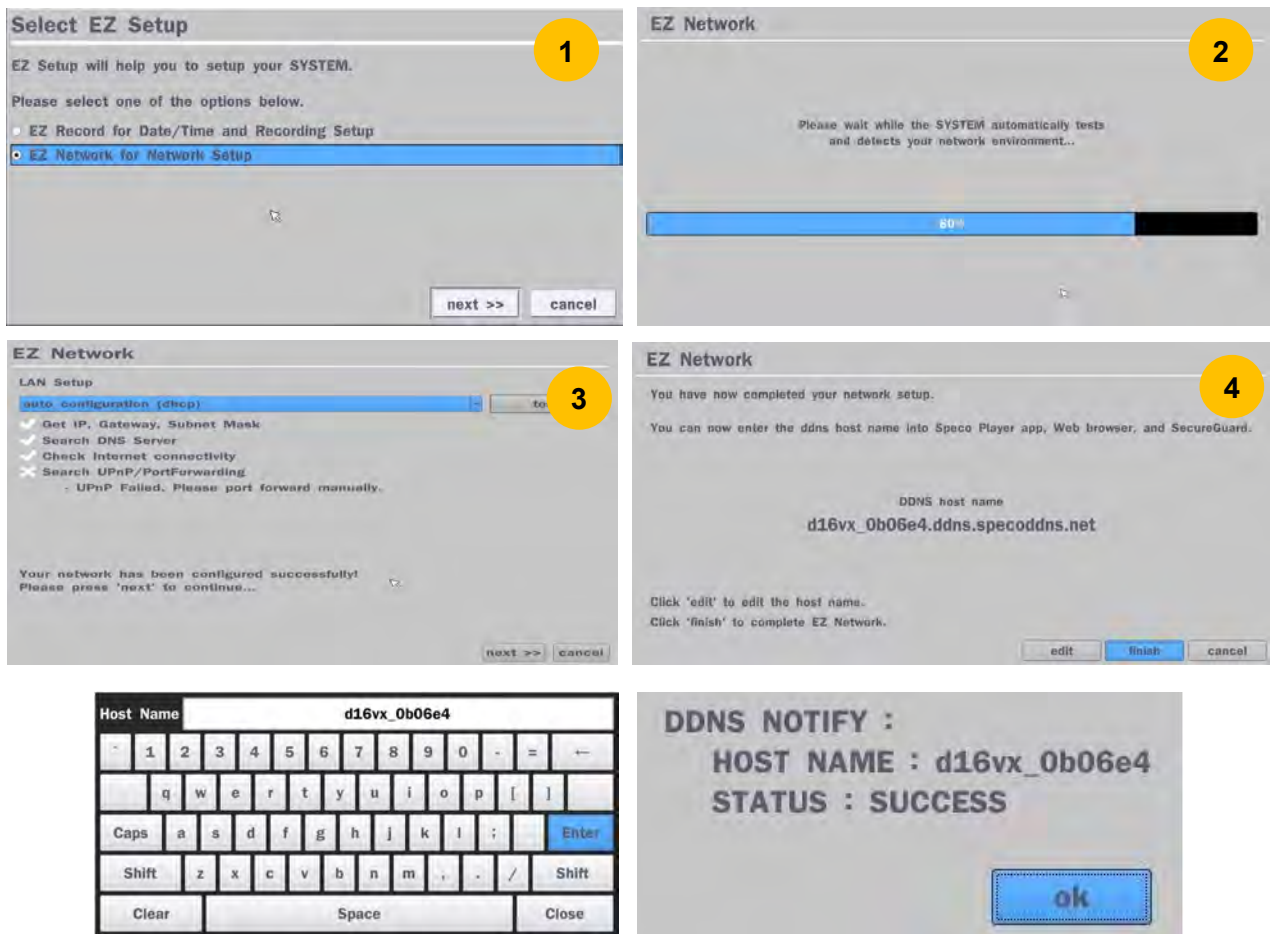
Select EZ Setup

1

EZ Setup will help you to setup your SYSTEM.

Please select one of the options below.

EZ Record for Date/Time and Recording Setup

EZ Network for Network Setup

next >> cancel

EZ Network

2

Please wait while the SYSTEM automatically tests and detects your network environment...

60%

EZ Network

LAN Setup

auto configuration (dhcp) to

3

Get IP, Gateway, Subnet Mask
Search DNS Server
Check Internet connectivity
Search UPnP/PortForwarding
- UPnP Failed. Please port forward manually.

Your network has been configured successfully!
Please press 'next' to continue...

next >> cancel

EZ Network

4

You have now completed your network setup.

You can now enter the ddns host name into Speco Player app, Web browser, and SecureGuard.

DDNS host name
d16vx_0b06e4.ddns.specoddns.net

Click 'edit' to edit the host name.
Click 'finish' to complete EZ Network.

edit finish cancel

| Host Name | d16vx_0b06e4 | | | | | | | | | | | | |
|---|---|---|---|---|---|---|---|---|---|---|---|---|---|
| ` | 1 | 2 | 3 | 4 | 5 | 6 | 7 | 8 | 9 | 0 | - | = | ← |
| | q | w | e | r | t | y | u | i | o | p | [ | ] | |
| Caps | a | s | d | f | g | h | j | k | l | ; | | Enter | |
| Shift | z | x | c | v | b | n | m | , | . | / | Shift | | |
| Clear | Space | Close | | | | | | | | | | | |

DDNS NOTIFY :
HOST NAME : d16vx_0b06e4
STATUS : SUCCESS

ok